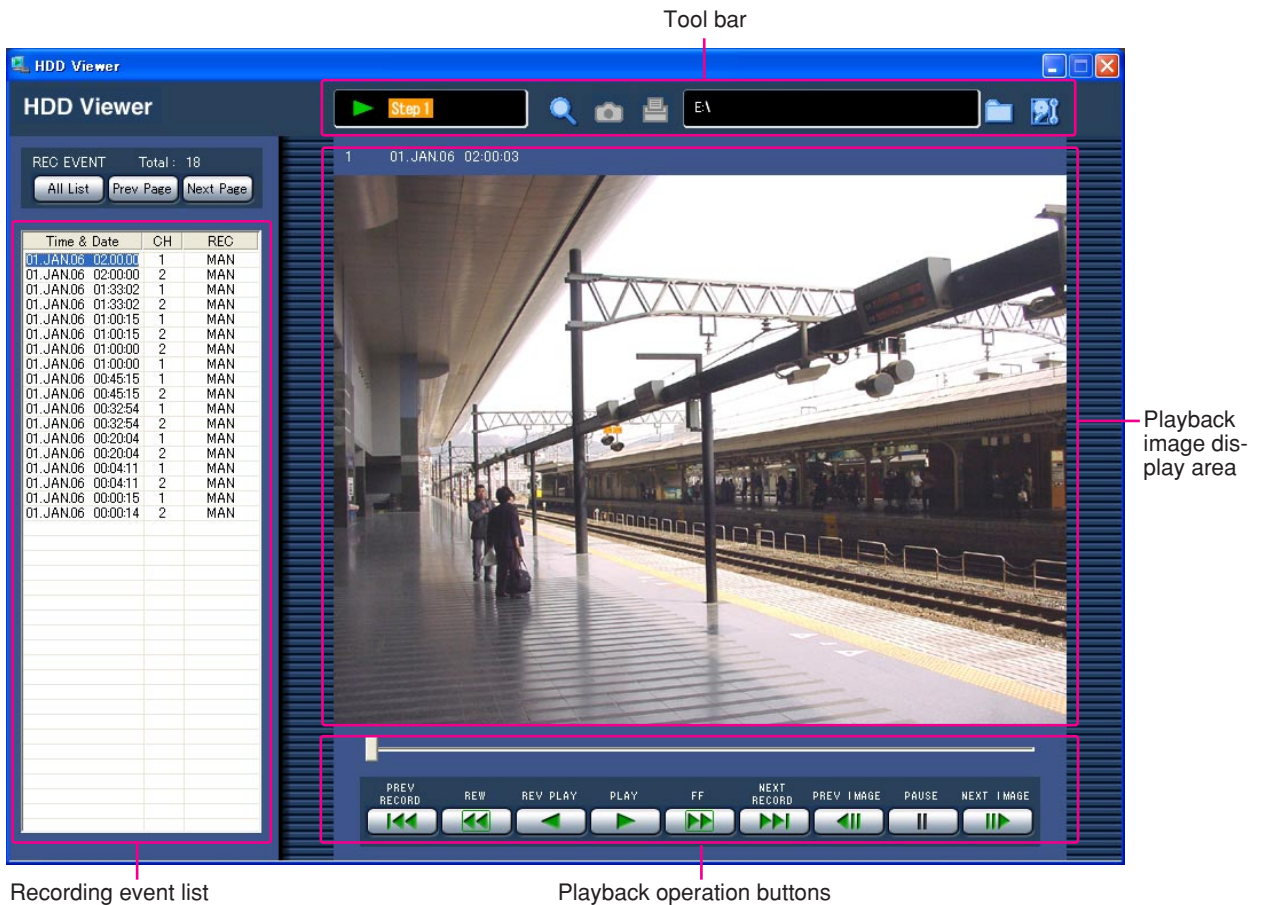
Tool bar

HDD Viewer

HDD Viewer

Step 1

E:\

REC EVENT Total : 18

All List Prev Page Next Page

| Time & Date | CH | REC |
|---|---|---|
| 01.JAN.06 02:00:00 | 1 | MAN |
| 01.JAN.06 02:00:00 | 2 | MAN |
| 01.JAN.06 01:33:02 | 1 | MAN |
| 01.JAN.06 01:33:02 | 2 | MAN |
| 01.JAN.06 01:00:15 | 1 | MAN |
| 01.JAN.06 01:00:15 | 2 | MAN |
| 01.JAN.06 01:00:00 | 2 | MAN |
| 01.JAN.06 01:00:00 | 1 | MAN |
| 01.JAN.06 00:45:15 | 1 | MAN |
| 01.JAN.06 00:45:15 | 2 | MAN |
| 01.JAN.06 00:32:54 | 1 | MAN |
| 01.JAN.06 00:32:54 | 2 | MAN |
| 01.JAN.06 00:20:04 | 1 | MAN |
| 01.JAN.06 00:20:04 | 2 | MAN |
| 01.JAN.06 00:04:11 | 1 | MAN |
| 01.JAN.06 00:04:11 | 2 | MAN |
| 01.JAN.06 00:00:15 | 1 | MAN |
| 01.JAN.06 00:00:14 | 2 | MAN |

1 01.JAN.06 02:00:03

Playback image display area

PREV RECORD REW REV PLAY PLAY FF NEXT RECORD PREV IMAGE PAUSE NEXT IMAGE

Recording event list

Playback operation buttons